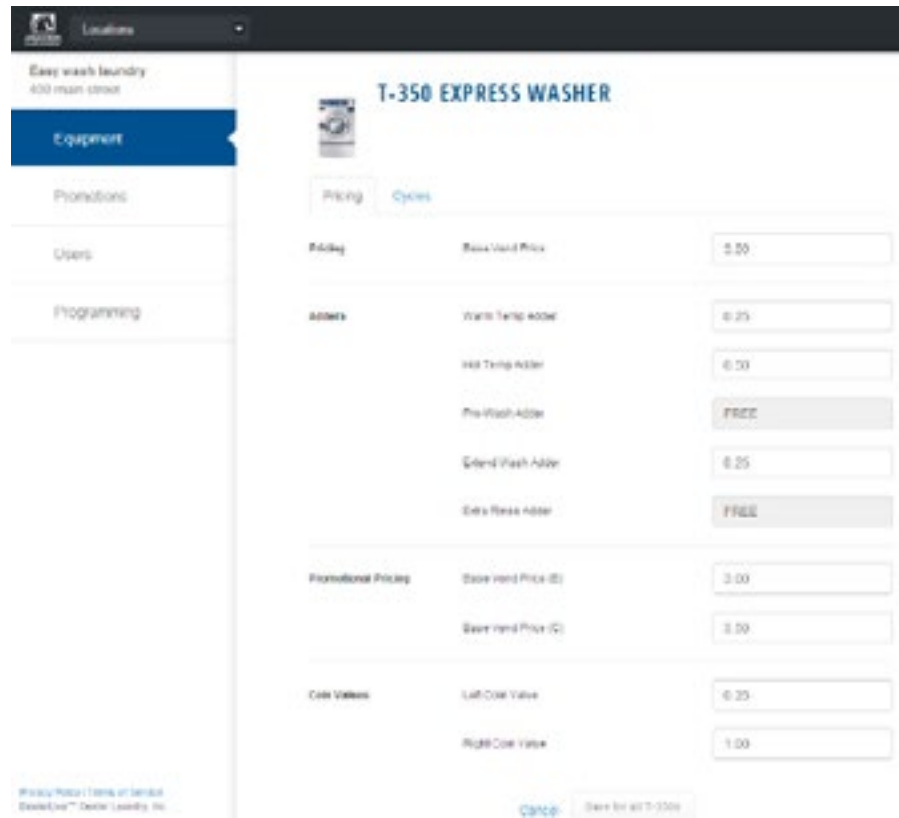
Locations

Easy wash laundry
400 main street

Equipment

Promotions

Users

Programming

T-350 EXPRESS WASHER

Pricing Cycles

Pricing Base Vend Price 3.50

Adders Warm Temp Adder 0.25

Hot Temp Adder 0.50

Pre-Wash Adder FREE

Extend Wash Adder 0.25

Extra Rinse Adder FREE

Promotional Pricing Base Vend Price (B) 3.00

Base Vend Price (C) 3.50

Coin Values Left Coin Value 0.25

Right Coin Value 1.00

Cancel Save for all T-350s

Privacy Policy | Terms of Service
DexterLive™ Dexter Laundry, Inc.